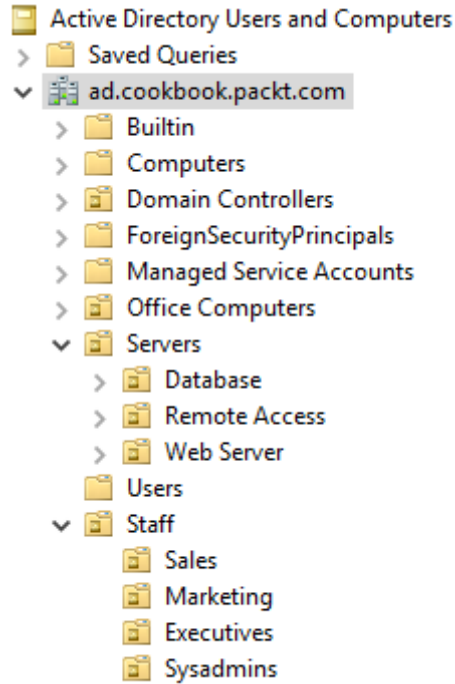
Active Directory Users and Computers
Saved Queries
ad.cookbook.packt.com
Builtin
Computers
Domain Controllers
ForeignSecurityPrincipals
Managed Service Accounts
Office Computers
Servers
Database
Remote Access
Web Server
Users
Staff
Sales
Marketing
Executives
Sysadmins